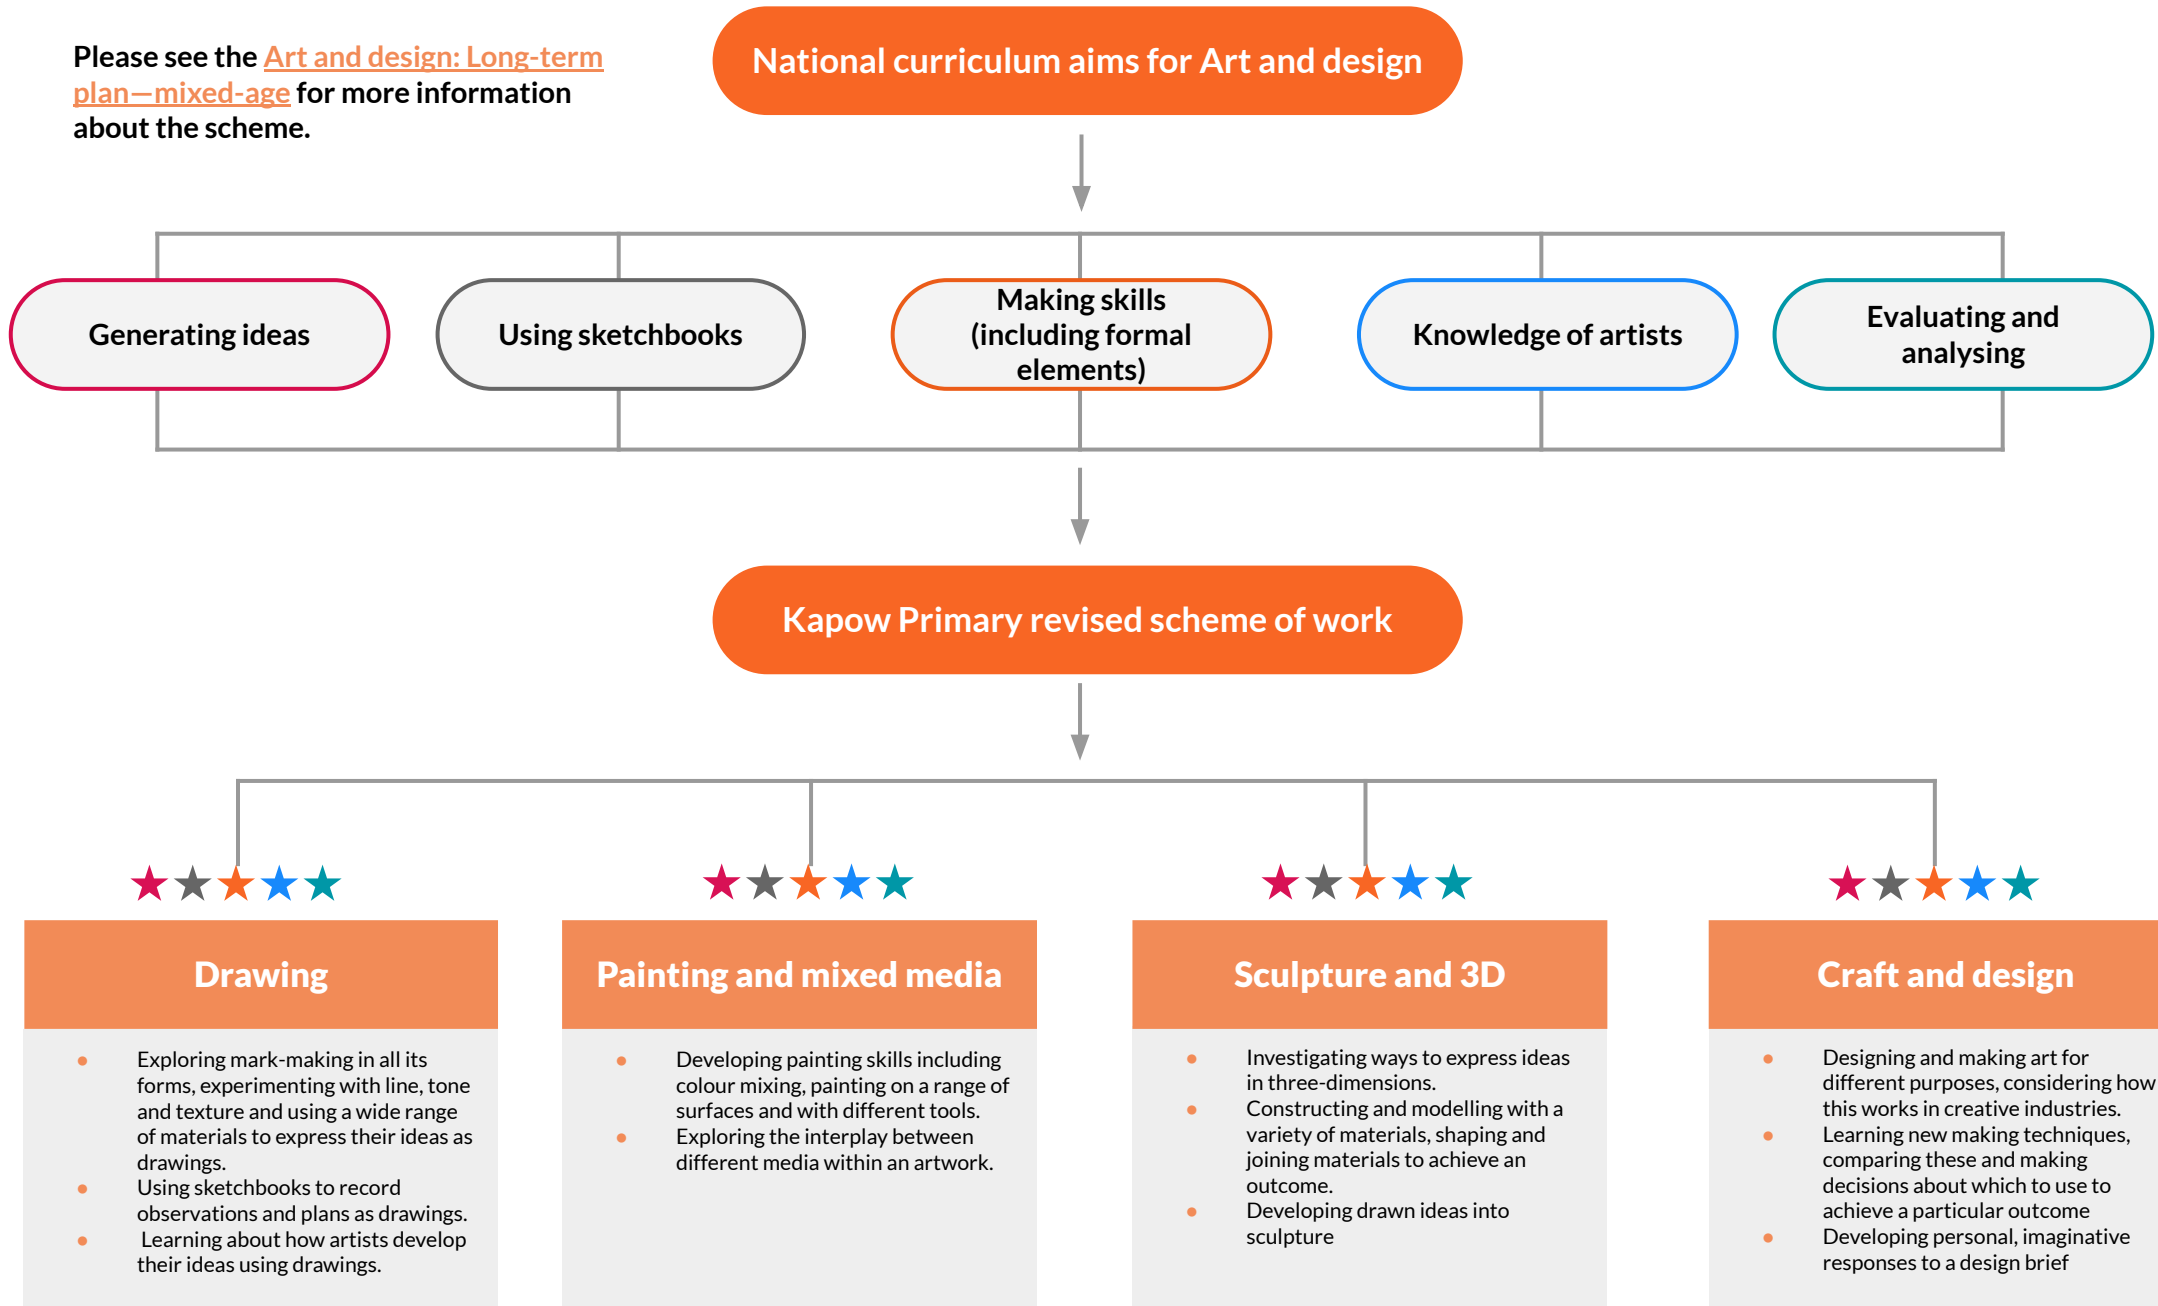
Please see the Art and design: Long-term plan—mixed-age for more information about the scheme.

National curriculum aims for Art and design

Generating ideas

Using sketchbooks

Making skills (including formal elements)

Knowledge of artists

Evaluating and analysing

Kapow Primary revised scheme of work

★★★★★

Drawing

- Exploring mark-making in all its forms, experimenting with line, tone and texture and using a wide range of materials to express their ideas as drawings.
- Using sketchbooks to record observations and plans as drawings.
- Learning about how artists develop their ideas using drawings.

★★★★★

Painting and mixed media

- Developing painting skills including colour mixing, painting on a range of surfaces and with different tools.
- Exploring the interplay between different media within an artwork.

★★★★★

Sculpture and 3D

- Investigating ways to express ideas in three-dimensions.
- Constructing and modelling with a variety of materials, shaping and joining materials to achieve an outcome.
- Developing drawn ideas into sculpture

★★★★★

Craft and design

- Designing and making art for different purposes, considering how this works in creative industries.
- Learning new making techniques, comparing these and making decisions about which to use to achieve a particular outcome
- Developing personal, imaginative responses to a design brief